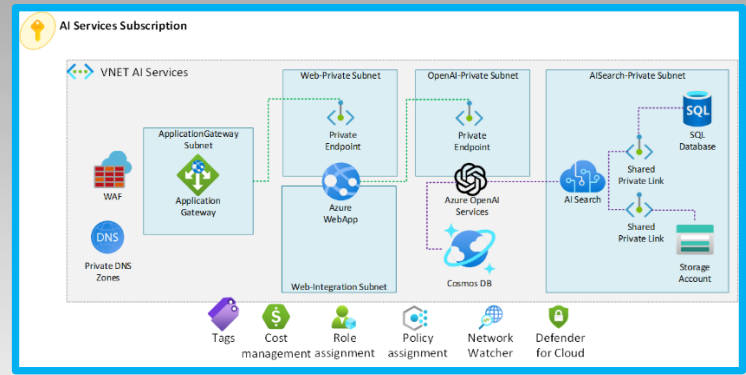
AI Services Subscription

VNET AI Services

WAF

DNS

Private DNS Zones

ApplicationGateway Subnet

Application Gateway

Web-Private Subnet

Private Endpoint

Azure WebApp

Web-Integration Subnet

OpenAI-Private Subnet

Private Endpoint

Azure OpenAI Services

Cosmos DB

AISearch-Private Subnet

AI Search

Shared Private Link

SQL

SQL Database

Shared Private Link

Storage Account

Tags

Cost management

Role assignment

Policy assignment

Network Watcher

Defender for Cloud